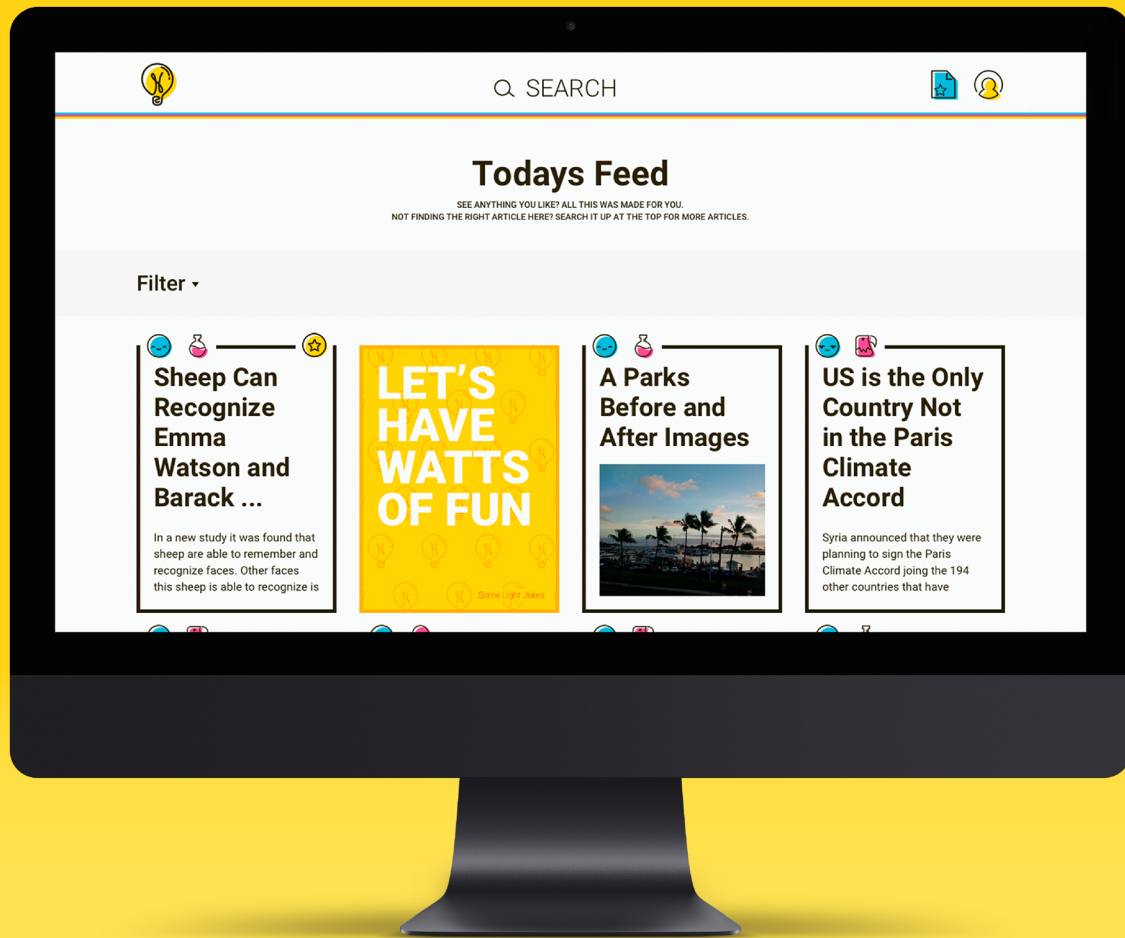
SEARCH

Todays Feed

SEE ANYTHING YOU LIKE? ALL THIS WAS MADE FOR YOU.
NOT FINDING THE RIGHT ARTICLE HERE? SEARCH IT UP AT THE TOP FOR MORE ARTICLES.

Filter ▾

Sheep Can Recognize Emma Watson and Barack ...

In a new study it was found that sheep are able to remember and recognize faces. Other faces this sheep is able to recognize is

LET'S HAVE WATTS OF FUN

Some Light Jokes

A Parks Before and After Images

US is the Only Country Not in the Paris Climate Accord

Syria announced that they were planning to sign the Paris Climate Accord joing the 194 other countries that have